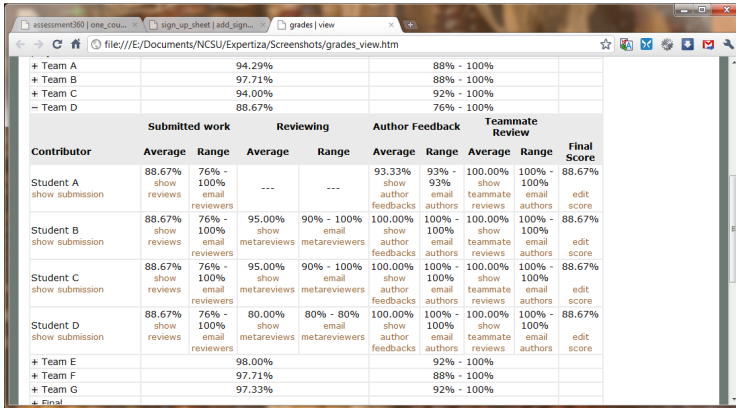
assessment360 | one_cou... ×
sign_up_sheet | add_sign... ×
grades | view ×

file:///E:/Documents/NCSU/Expertiza/Screenshots/grades_view.htm

| + Team A | 94.29% | 88% - 100% |
|---|---|---|
| + Team B | 97.71% | 88% - 100% |
| + Team C | 94.00% | 92% - 100% |
| − Team D | 88.67% | 76% - 100% |

| | Submitted work | | Reviewing | | Author Feedback | | Teammate Review | | |
|---|---|---|---|---|---|---|---|---|---|
| Contributor | Average | Range | Average | Range | Average | Range | Average | Range | Final Score |
| Student A show submission | 88.67% show reviews | 76% - 100% email reviewers | --- | --- | 93.33% show author feedbacks | 93% - 93% email authors | 100.00% show teammate reviews | 100% - 100% email authors | 88.67% edit score |
| Student B show submission | 88.67% show reviews | 76% - 100% email reviewers | 95.00% show metareviews | 90% - 100% email metareviewers | 100.00% show author feedbacks | 100% - 100% email authors | 100.00% show teammate reviews | 100% - 100% email authors | 88.67% edit score |
| Student C show submission | 88.67% show reviews | 76% - 100% email reviewers | 95.00% show metareviews | 90% - 100% email metareviewers | 100.00% show author feedbacks | 100% - 100% email authors | 100.00% show teammate reviews | 100% - 100% email authors | 88.67% edit score |
| Student D show submission | 88.67% show reviews | 76% - 100% email reviewers | 80.00% show metareviews | 80% - 80% email metareviewers | 100.00% show author feedbacks | 100% - 100% email authors | 100.00% show teammate reviews | 100% - 100% email authors | 88.67% edit score |

| + Team E | 98.00% | 92% - 100% |
|---|---|---|
| + Team F | 97.71% | 88% - 100% |
| + Team G | 97.33% | 92% - 100% |
| + Final | | |